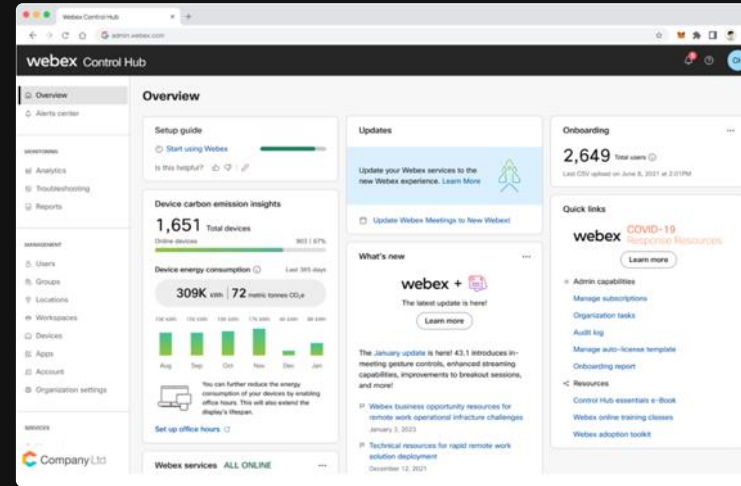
Webex Control Hub

admin.webex.com

webex Control Hub

Overview
Alerts center

MONITORING
Analytics
Troubleshooting
Reports

MANAGEMENT
Users
Groups
Locations
Workspaces
Devices
Apps
Account
Organization settings

SERVICES

Company Ltd

Overview

Setup guide
Start using Webex
Is this helpful?

Device carbon emission insights
1,651 Total devices
Online devices 903 | 67%

Device energy consumption Last 365 days
309K kWh | 72 metric tonnes $CO_2e$

Aug Sep Oct Nov Dec Jan

You can further reduce the energy consumption of your devices by enabling office hours. This will also extend the display's lifespan.

Set up office hours

Webex services ALL ONLINE

Updates
Update your Webex services to the new Webex experience. Learn More
Update Webex Meetings to New Webex

What's new
webex +
The latest update is here!
Learn more

The January update is here! 43.1 introduces in-meeting gesture controls, enhanced streaming capabilities, improvements to breakout sessions, and more!

Webex business opportunity resources for remote work operational infracture challenges
January 3, 2023

Technical resources for rapid remote work solution deployment
December 12, 2021

Onboarding
2,649 Total users
Last CSV upload on June 8, 2021 at 2:01PM

Quick links
webex COVID-19 Response Resources
Learn more

Admin capabilities
Manage subscriptions
Organization tasks
Audit log
Manage auto-license template
Onboarding report

Resources
Control Hub essentials e-Book
Webex online training classes
Webex adoption toolkit